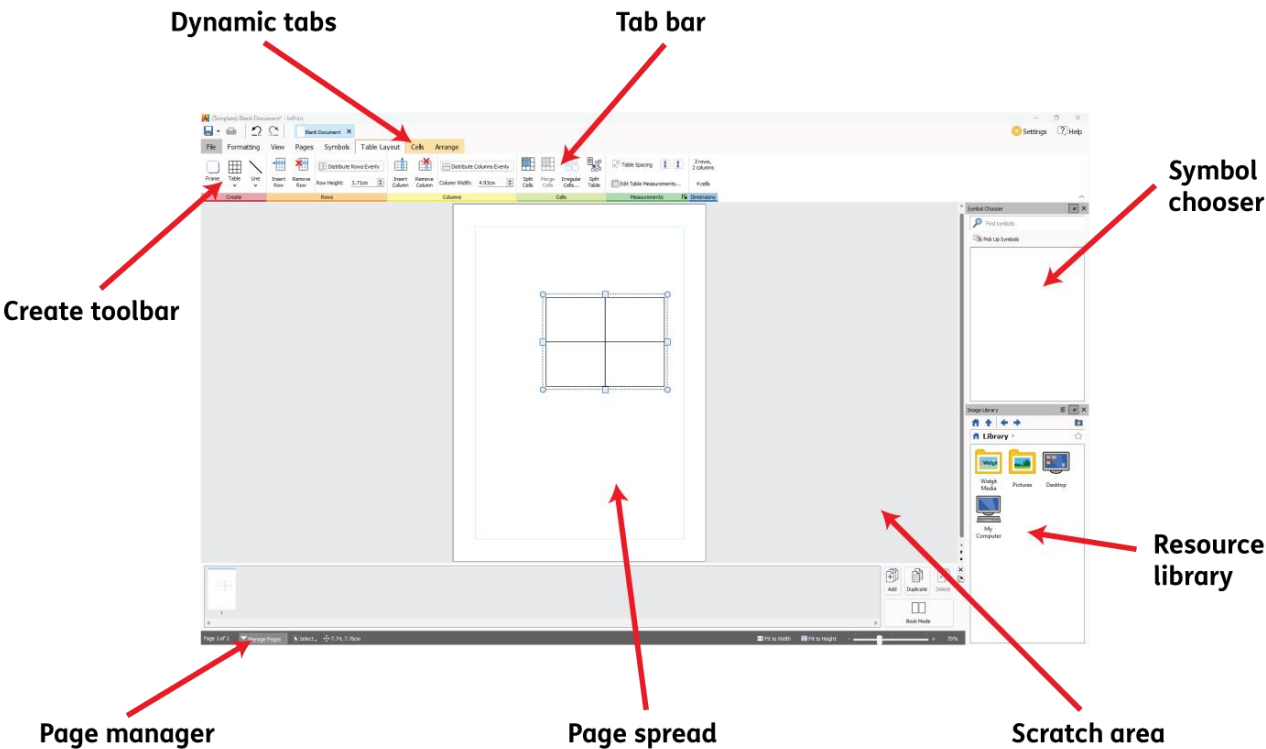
Dynamic tabs

Tab bar

(Template) Blank Document* - InPrint

Blank Document

Settings

Help

File Formatting View Pages Symbols Table Layout Cells Arrange

Frame Table Line

Insert Row Remove Row

Distribute Rows Evenly

Row Height 3.75cm

Insert Column Remove Column

Distribute Columns Evenly

Column Width 4.93cm

Split Cells Merge Cells Irregular Cells... Split Table

Table Spacing

Edit Table Measurements...

2 rows, 2 columns

4 cells

Create Rows Columns Cells Measurements Dimensions

Symbol Chooser

Find symbols

Pick Up Symbols

Symbol chooser

Create toolbar

Image Library

Library

Widgit Media Pictures Desktop

My Computer

Resource library

Add Duplicate Delete

Book Mode

Page 1 of 1 Manage Pages Select 7.74, 7.76cm

Fit to Width Fit to Height 70%

Page manager

Page spread

Scratch area